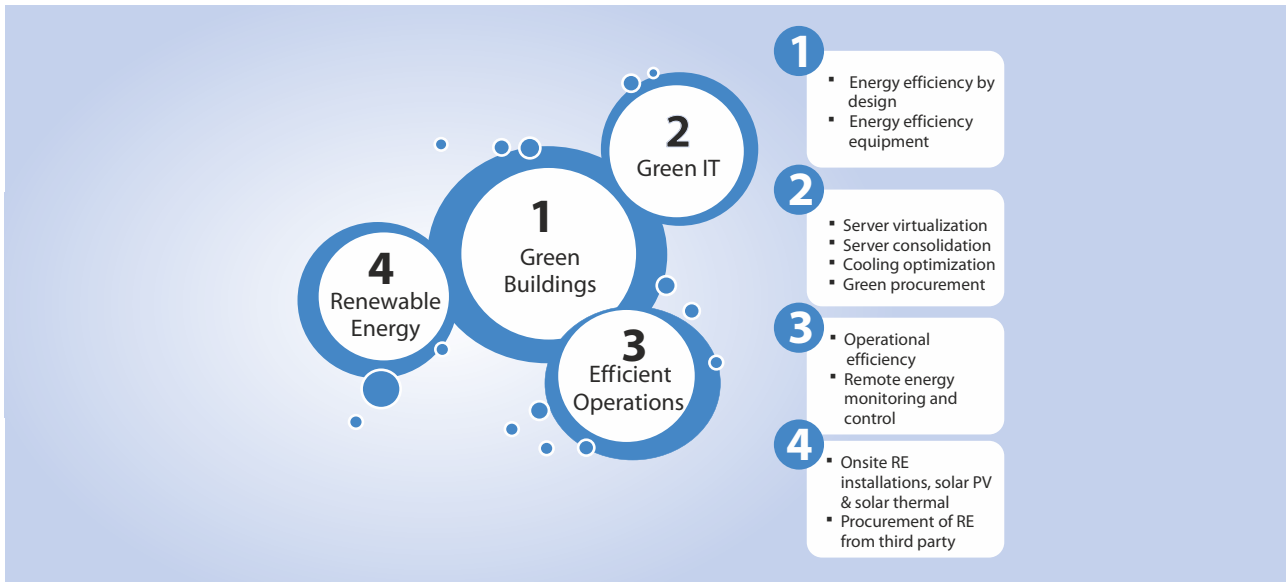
2
Green IT

1
Green Buildings

4
Renewable Energy

3
Efficient Operations

1
- Energy efficiency by design
- Energy efficiency equipment

2
- Server virtualization
- Server consolidation
- Cooling optimization
- Green procurement

3
- Operational efficiency
- Remote energy monitoring and control

4
- Onsite RE installations, solar PV & solar thermal
- Procurement of RE from third party